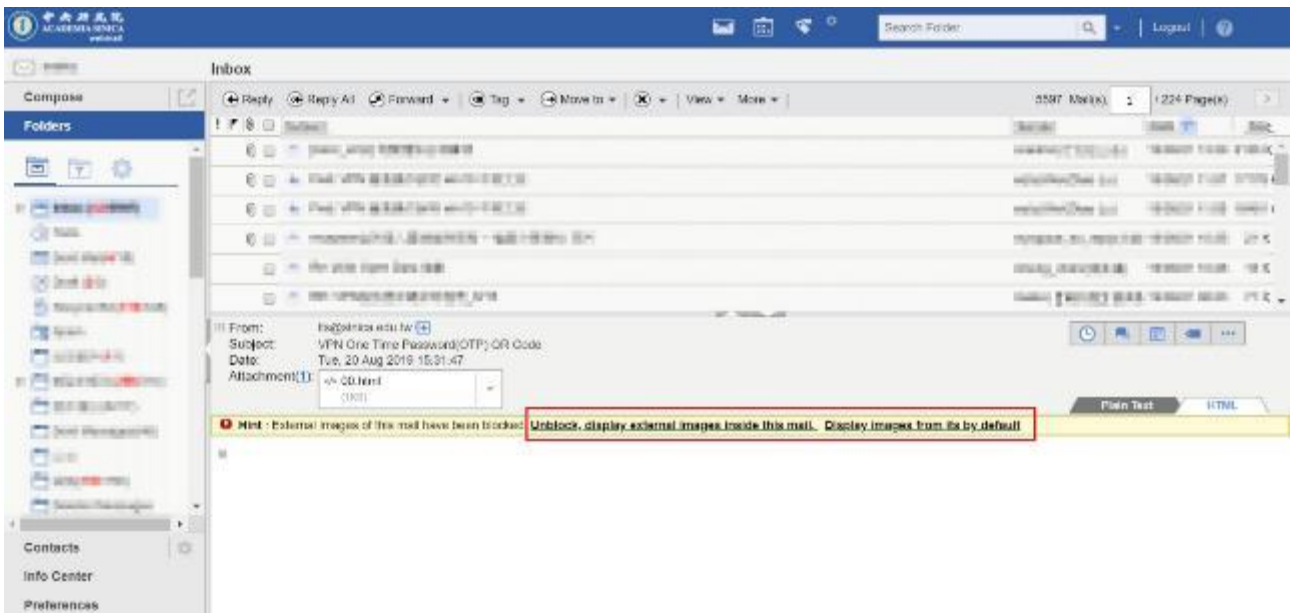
中央研究院
ACADEMIA SINICA
webmail

Search Folder
Logout

Inbox

Compose
Folders

Reply   Reply All   Forward ▾   Tag ▾   Move to ▾   ▾   View ▾   More ▾

5597 Mail(s)   1   /224 Page(s)

Subject
Sender
Date
Size

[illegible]

From: its@sinica.edu.tw
Subject: VPN One Time Password(OTP) QR Code
Date: Tue, 20 Aug 2019 15:31:47
Attachment(1): QR.html
(1KB)

Plain Text   HTML

Hint : External images of this mail have been blocked. Unblock, display external images inside this mail. Display images from its by default

Contacts
Info Center
Preferences